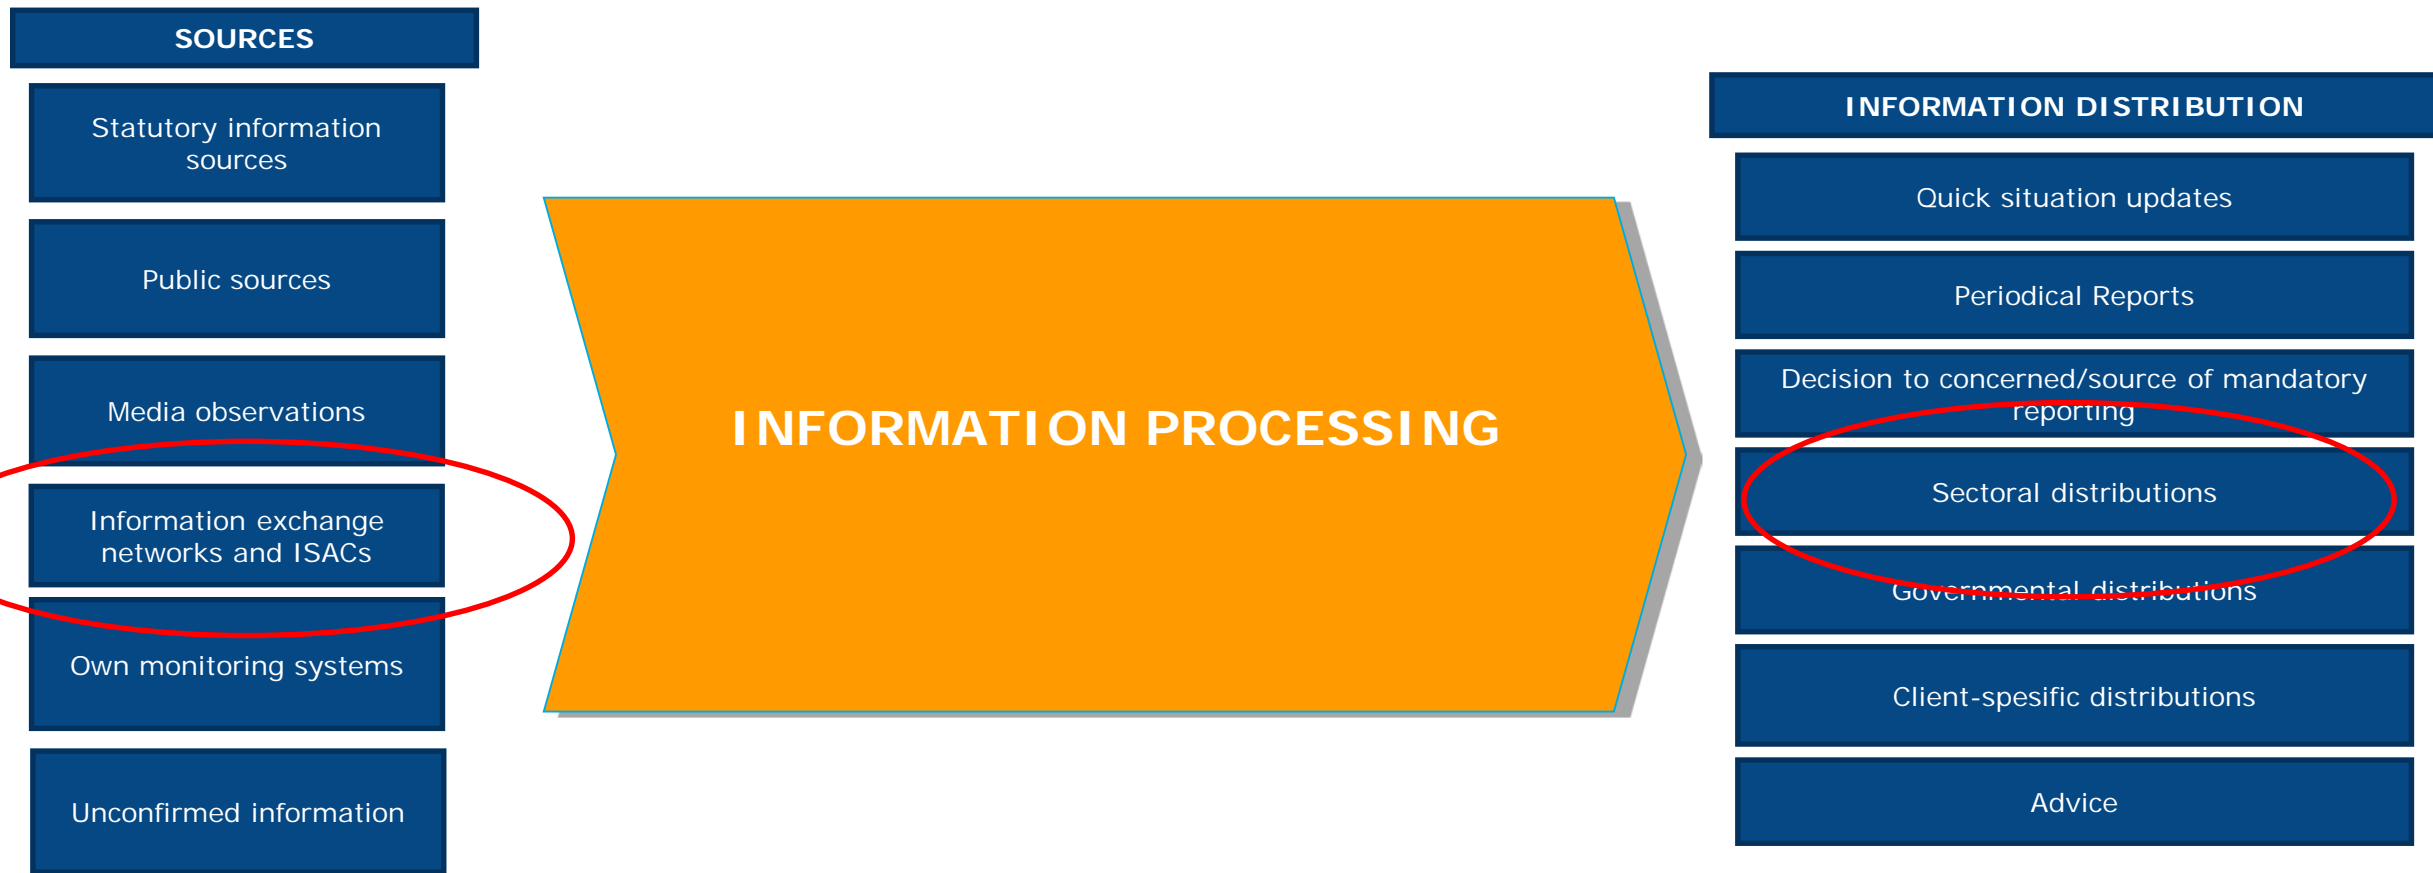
SOURCES

Statutory information sources

Public sources

Media observations

Information exchange networks and ISACs

Own monitoring systems

Unconfirmed information

INFORMATION PROCESSING

INFORMATION DISTRIBUTION

Quick situation updates

Periodical Reports

Decision to concerned/source of mandatory reporting

Sectoral distributions

Governmental distributions

Client-spesific distributions

Advice